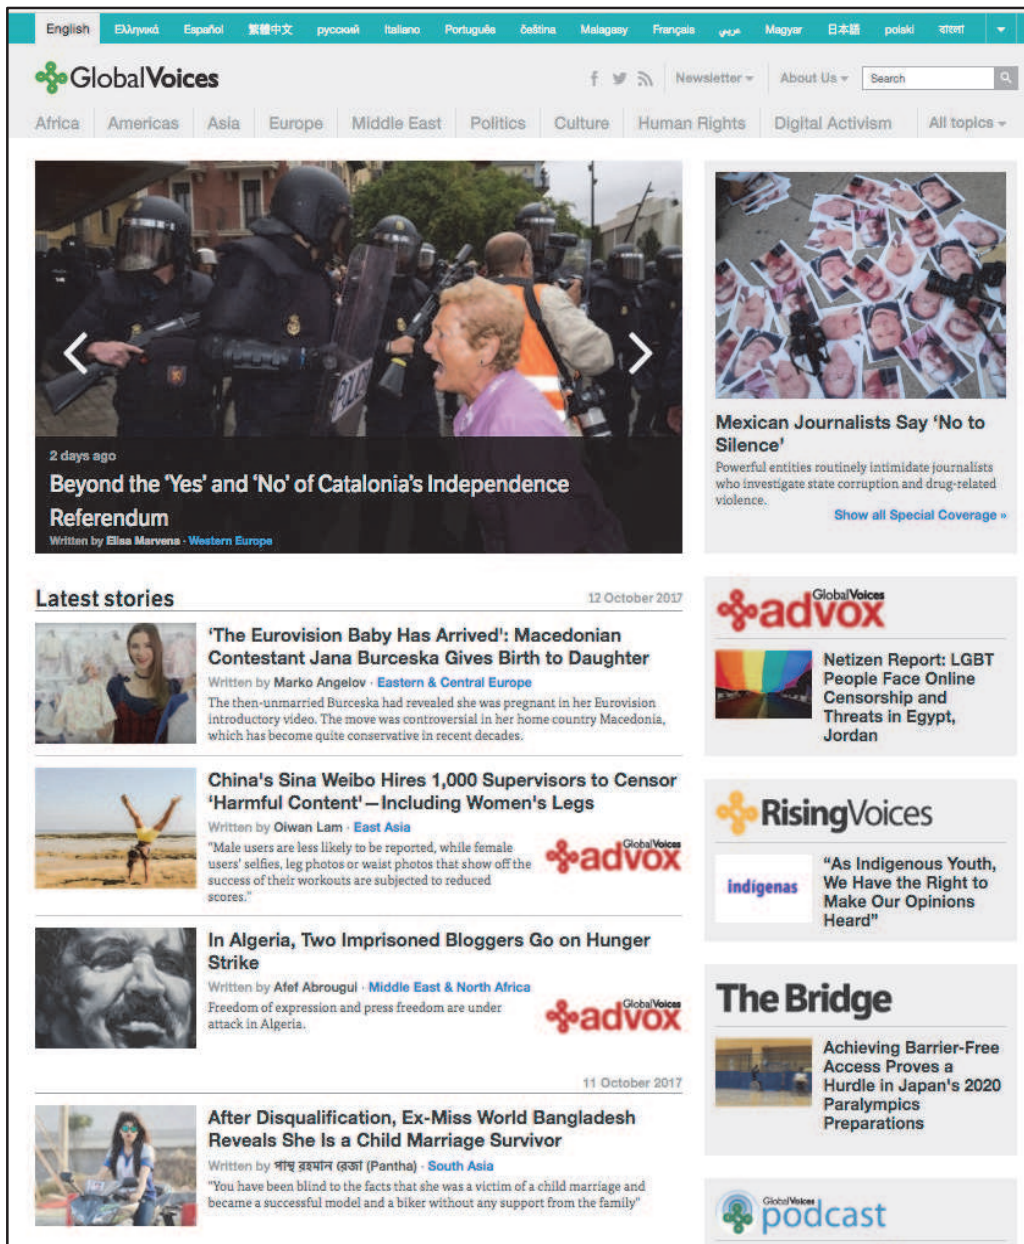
English Ελληνικά Español 繁體中文 русский Italiano Português čeština Malagasy Français عربي Magyar 日本語 polski বাংলা

GlobalVoices

Newsletter About Us Search

Africa Americas Asia Europe Middle East Politics Culture Human Rights Digital Activism All topics

2 days ago
Beyond the 'Yes' and 'No' of Catalonia's Independence Referendum
Written by Elisa Marvena · Western Europe

Mexican Journalists Say 'No to Silence'
Powerful entities routinely intimidate journalists who investigate state corruption and drug-related violence.
Show all Special Coverage »

Latest stories
12 October 2017

'The Eurovision Baby Has Arrived': Macedonian Contestant Jana Burceska Gives Birth to Daughter
Written by Marko Angelov · Eastern & Central Europe
The then-unmarried Burceska had revealed she was pregnant in her Eurovision introductory video. The move was controversial in her home country Macedonia, which has become quite conservative in recent decades.

China's Sina Weibo Hires 1,000 Supervisors to Censor 'Harmful Content'—Including Women's Legs
Written by Oiwan Lam · East Asia
"Male users are less likely to be reported, while female users' selfies, leg photos or waist photos that show off the success of their workouts are subjected to reduced scores."

GlobalVoices advox

In Algeria, Two Imprisoned Bloggers Go on Hunger Strike
Written by Afef Abrougui · Middle East & North Africa
Freedom of expression and press freedom are under attack in Algeria.

GlobalVoices advox

11 October 2017

After Disqualification, Ex-Miss World Bangladesh Reveals She Is a Child Marriage Survivor
Written by পান্থ রহমান রেজা (Pantha) · South Asia
"You have been blind to the facts that she was a victim of a child marriage and became a successful model and a biker without any support from the family"

GlobalVoices advox
Netizen Report: LGBT People Face Online Censorship and Threats in Egypt, Jordan

RisingVoices
indigenas
"As Indigenous Youth, We Have the Right to Make Our Opinions Heard"

The Bridge
Achieving Barrier-Free Access Proves a Hurdle in Japan's 2020 Paralympics Preparations

GlobalVoices podcast